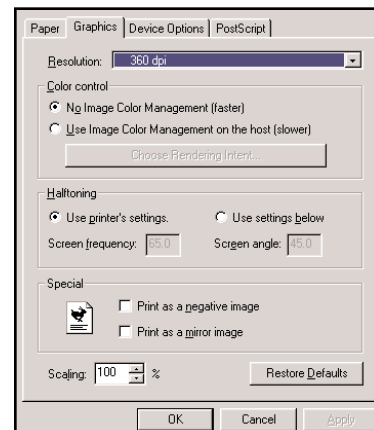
Paper | Graphics | Device Options | PostScript

Resolution: 360 dpi

Color control

No Image Color Management (faster)

Use Image Color Management on the host (slower)

Choose Rendering Intent...

Halftoning

Use printer's settings.

Use settings below

Screen frequency: 65.0

Screen angle: 45.0

Special

Print as a negative image

Print as a mirror image

Scaling: 100 %

Restore Defaults

OK

Cancel

Apply